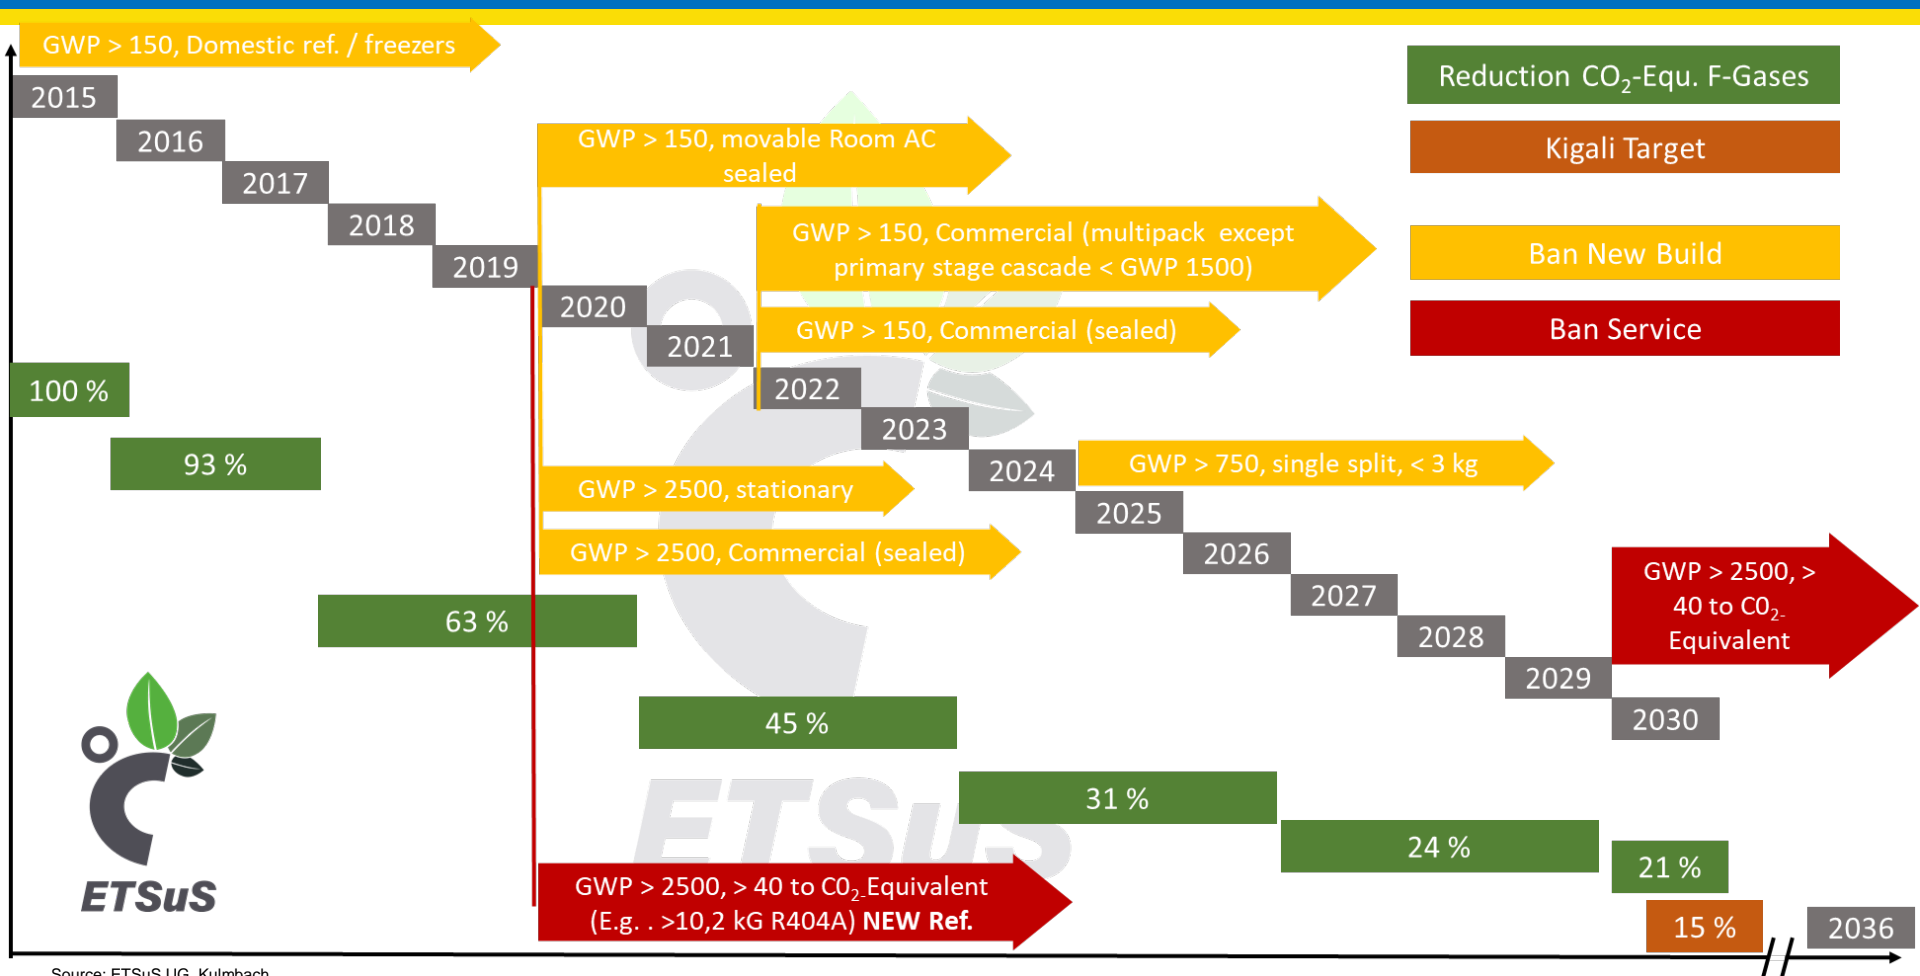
GWP > 150, Domestic ref. / freezers

2015

2016

2017

2018

2019

2020

2021

2022

2023

2024

2025

2026

2027

2028

2029

2030

2036

GWP > 150, movable Room AC sealed

GWP > 150, Commercial (multipack except primary stage cascade < GWP 1500)

GWP > 150, Commercial (sealed)

GWP > 750, single split, < 3 kg

GWP > 2500, stationary

GWP > 2500, Commercial (sealed)

GWP > 2500, > 40 to $CO_{2}$-Equivalent

GWP > 2500, > 40 to $CO_{2}$-Equivalent (E.g. . >10,2 kG R404A) **NEW Ref.**

Reduction $CO_2$-Equ. F-Gases

Kigali Target

Ban New Build

Ban Service

100 %

93 %

63 %

45 %

31 %

24 %

21 %

15 %

ETSuS

ETSuS

Source: ETSuS UG, Kulmbach